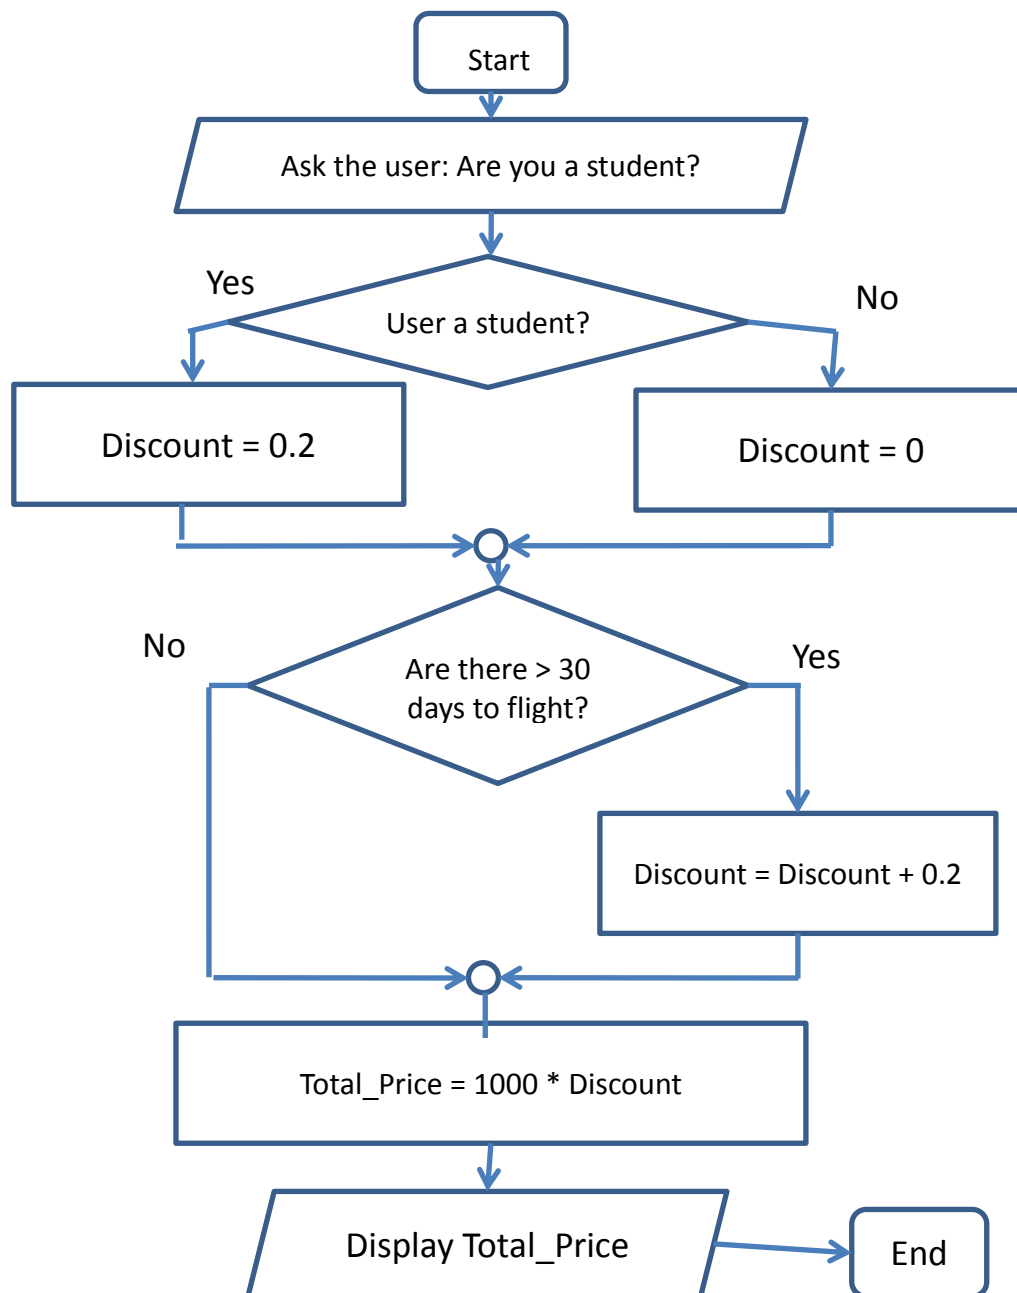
Start

Ask the user: Are you a student?

Yes

User a student?

No

Discount = 0.2

Discount = 0

No

Are there > 30 days to flight?

Yes

Discount = Discount + 0.2

Total_Price = 1000 * Discount

Display Total_Price

End